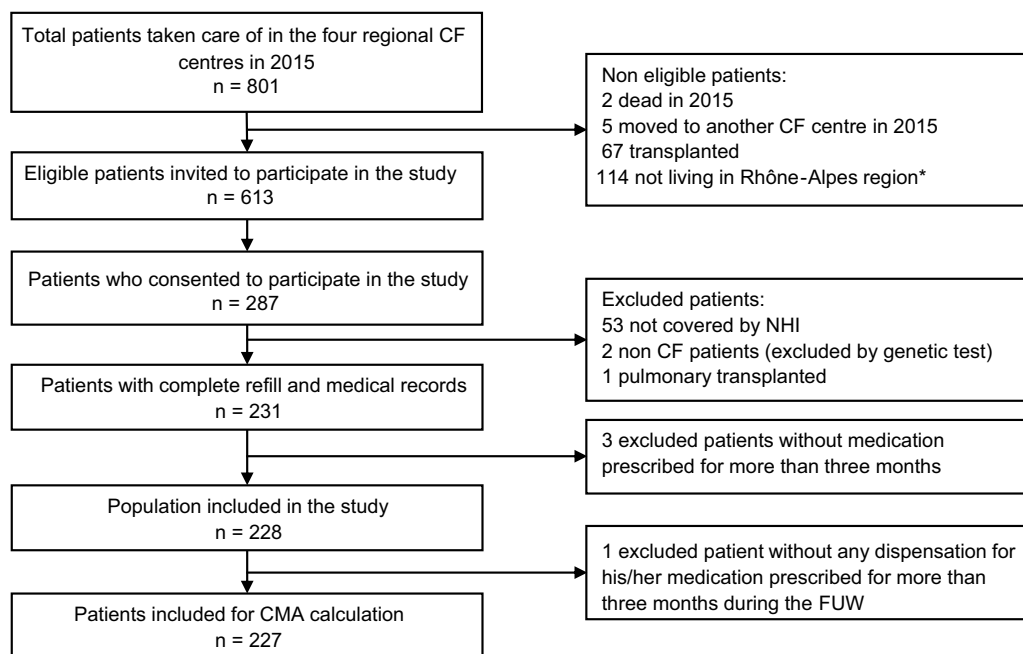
Total patients taken care of in the four regional CF centres in 2015
n = 801

Non eligible patients:
2 dead in 2015
5 moved to another CF centre in 2015
67 transplanted
114 not living in Rhône-Alpes region*

Eligible patients invited to participate in the study
n = 613

Patients who consented to participate in the study
n = 287

Excluded patients:
53 not covered by NHI
2 non CF patients (excluded by genetic test)
1 pulmonary transplanted

Patients with complete refill and medical records
n = 231

3 excluded patients without medication prescribed for more than three months

Population included in the study
n = 228

1 excluded patient without any dispensation for his/her medication prescribed for more than three months during the FUW

Patients included for CMA calculation
n = 227